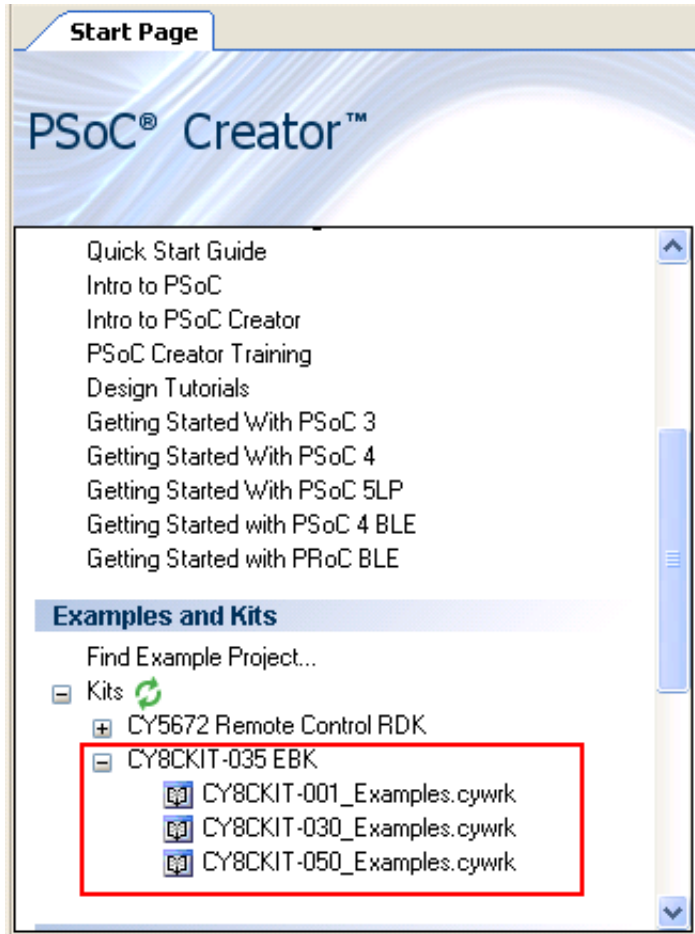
Start Page

PSoC® Creator™

Quick Start Guide
Intro to PSoC
Intro to PSoC Creator
PSoC Creator Training
Design Tutorials
Getting Started With PSoC 3
Getting Started With PSoC 4
Getting Started With PSoC 5LP
Getting Started with PSoC 4 BLE
Getting Started with PRoC BLE

Examples and Kits

Find Example Project...
Kits
CY5672 Remote Control RDK
CY8CKIT-035 EBK
CY8CKIT-001_Examples.cywrk
CY8CKIT-030_Examples.cywrk
CY8CKIT-050_Examples.cywrk